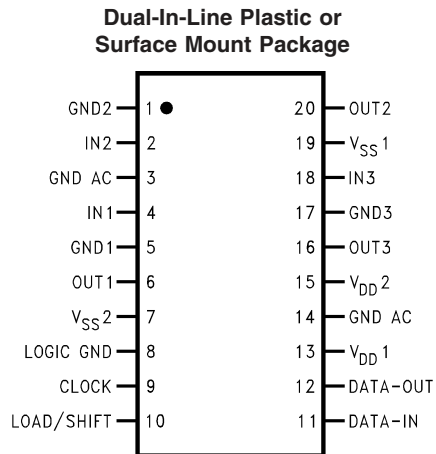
Dual-In-Line Plastic or Surface Mount Package

GND2 1
IN2 2
GND AC 3
IN1 4
GND1 5
OUT1 6
$V_{SS}2$ 7
LOGIC GND 8
CLOCK 9
LOAD/SHIFT 10

20 OUT2
19 $V_{SS}1$
18 IN3
17 GND3
16 OUT3
15 $V_{DD}2$
14 GND AC
13 $V_{DD}1$
12 DATA-OUT
11 DATA-IN